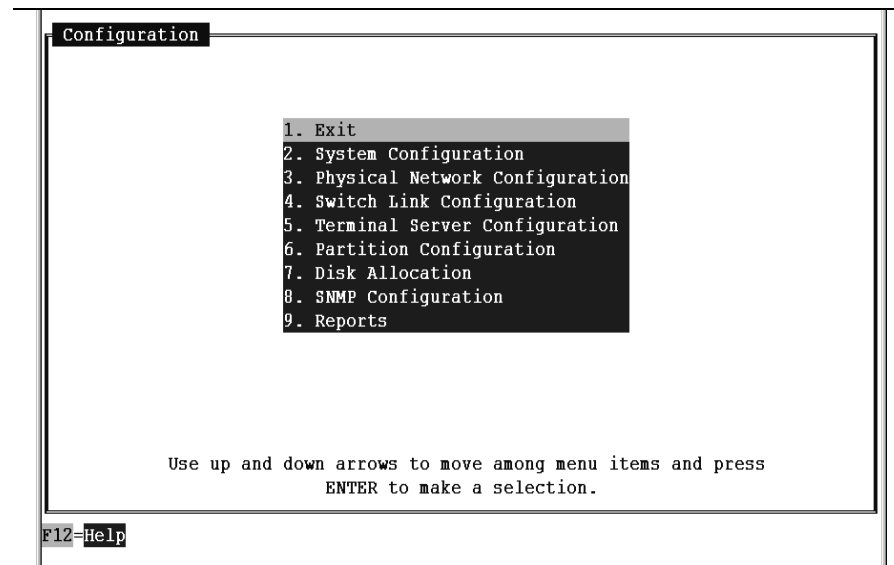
Configuration

1. Exit
2. System Configuration
3. Physical Network Configuration
4. Switch Link Configuration
5. Terminal Server Configuration
6. Partition Configuration
7. Disk Allocation
8. SNMP Configuration
9. Reports

Use up and down arrows to move among menu items and press ENTER to make a selection.

F12=Help